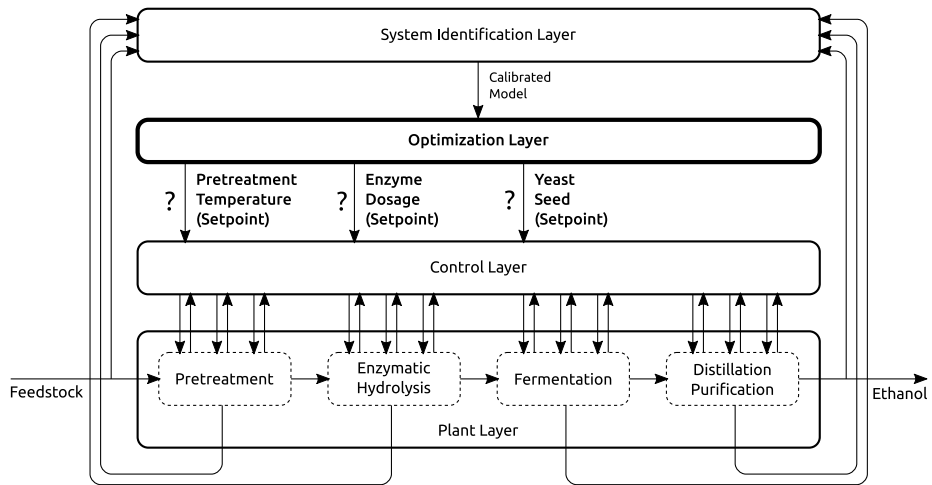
System Identification Layer

Calibrated Model

Optimization Layer

? Pretreatment Temperature (Setpoint)

? Enzyme Dosage (Setpoint)

? Yeast Seed (Setpoint)

Control Layer

Feedstock

Pretreatment

Enzymatic Hydrolysis

Fermentation

Distillation Purification

Ethanol

Plant Layer